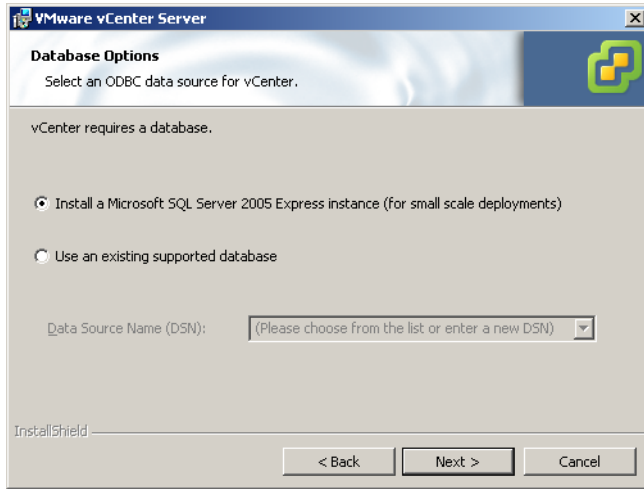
VMware vCenter Server

Database Options

Select an ODBC data source for vCenter.

vCenter requires a database.

Install a Microsoft SQL Server 2005 Express instance (for small scale deployments)

Use an existing supported database

Data Source Name (DSN): (Please choose from the list or enter a new DSN)

InstallShield

< Back Next > Cancel